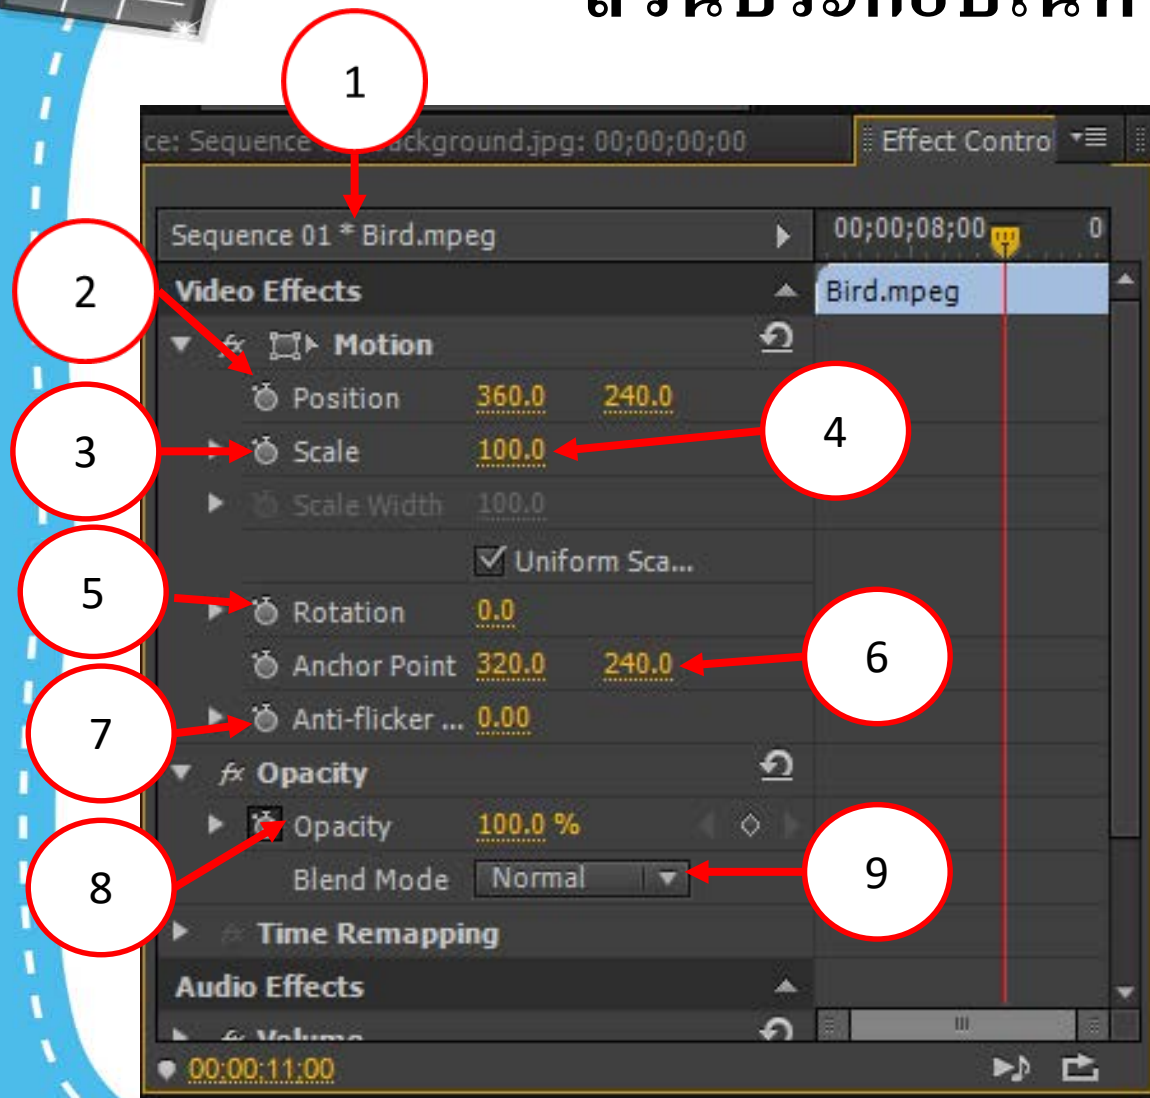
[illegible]

1

ce: Sequence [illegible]ckground.jpg: 00;00;00;00

Effect Contro

Sequence 01 * Bird.mpeg

00;00;08;00

0

Bird.mpeg

2

Video Effects

Motion

Position 360.0 240.0

3

Scale 100.0

4

Scale Width 100.0

Uniform Sca...

5

Rotation 0.0

Anchor Point 320.0 240.0

6

7

Anti-flicker ... 0.00

Opacity

Opacity 100.0 %

8

Blend Mode Normal

9

Time Remapping

Audio Effects

Volume

00;00;11;00